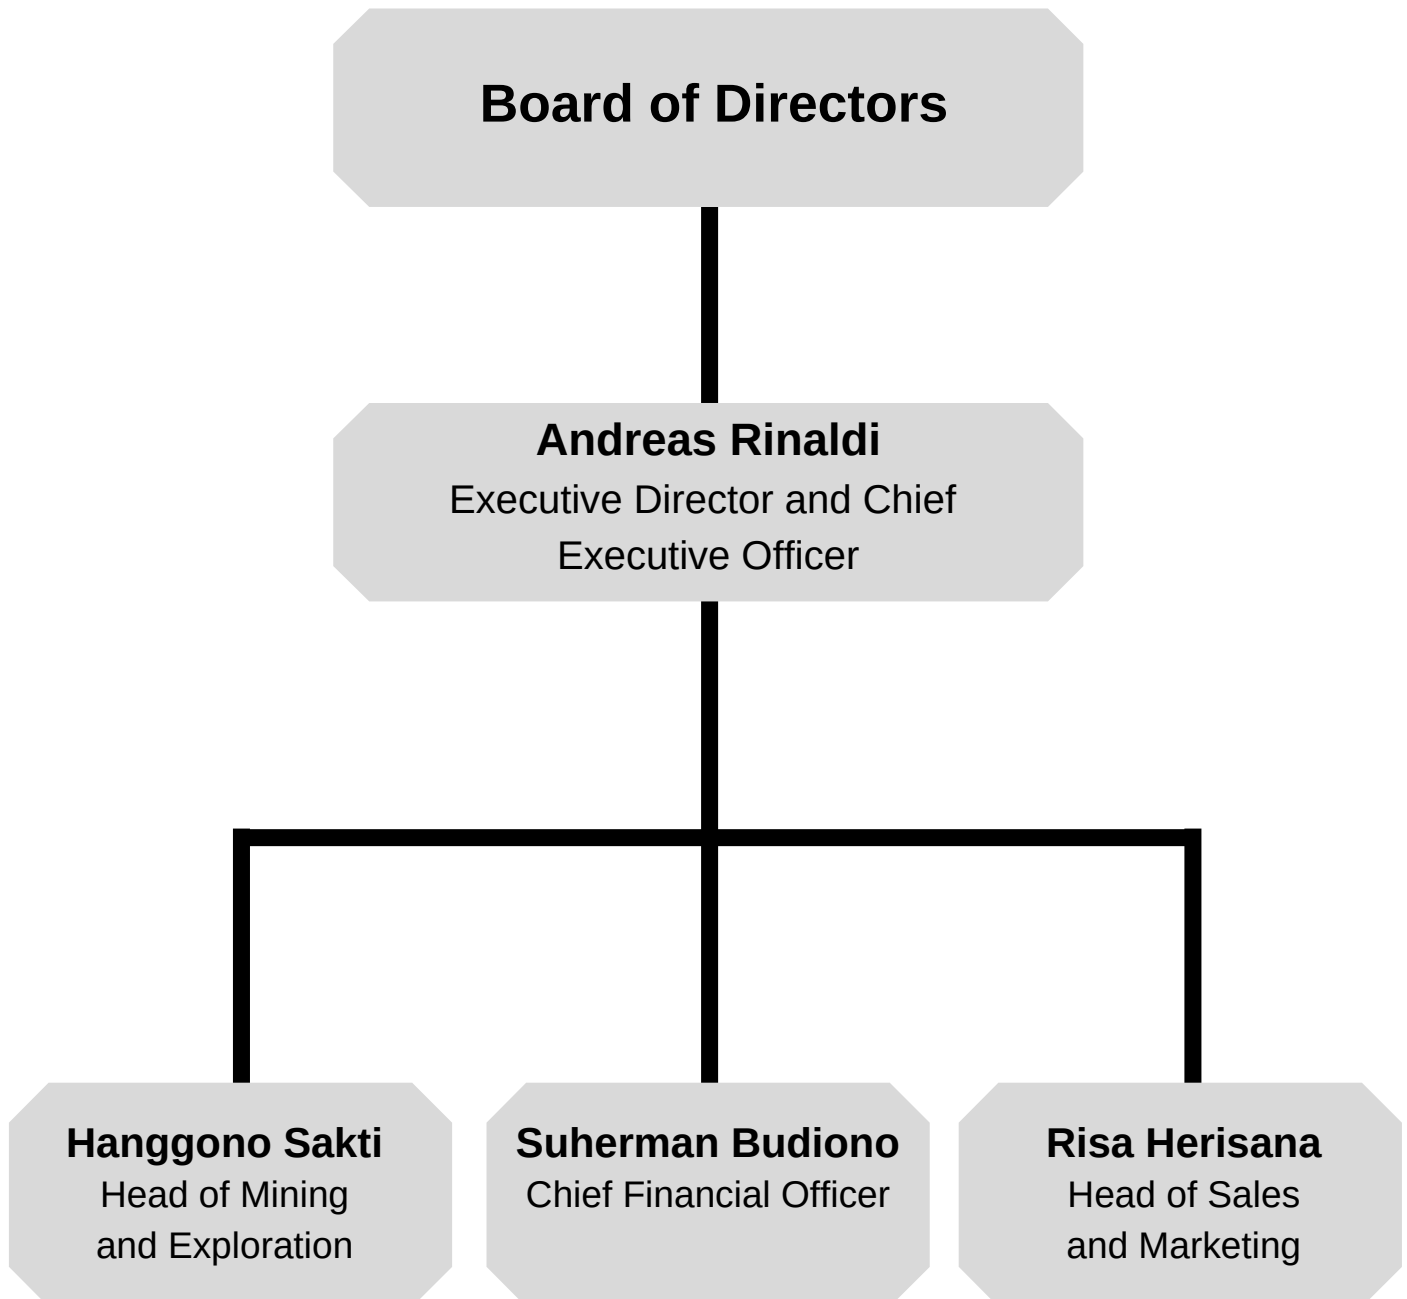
Board of Directors

Andreas Rinaldi
Executive Director and Chief Executive Officer

Hanggono Sakti
Head of Mining and Exploration

Suherman Budiono
Chief Financial Officer

Risa Herisana
Head of Sales and Marketing